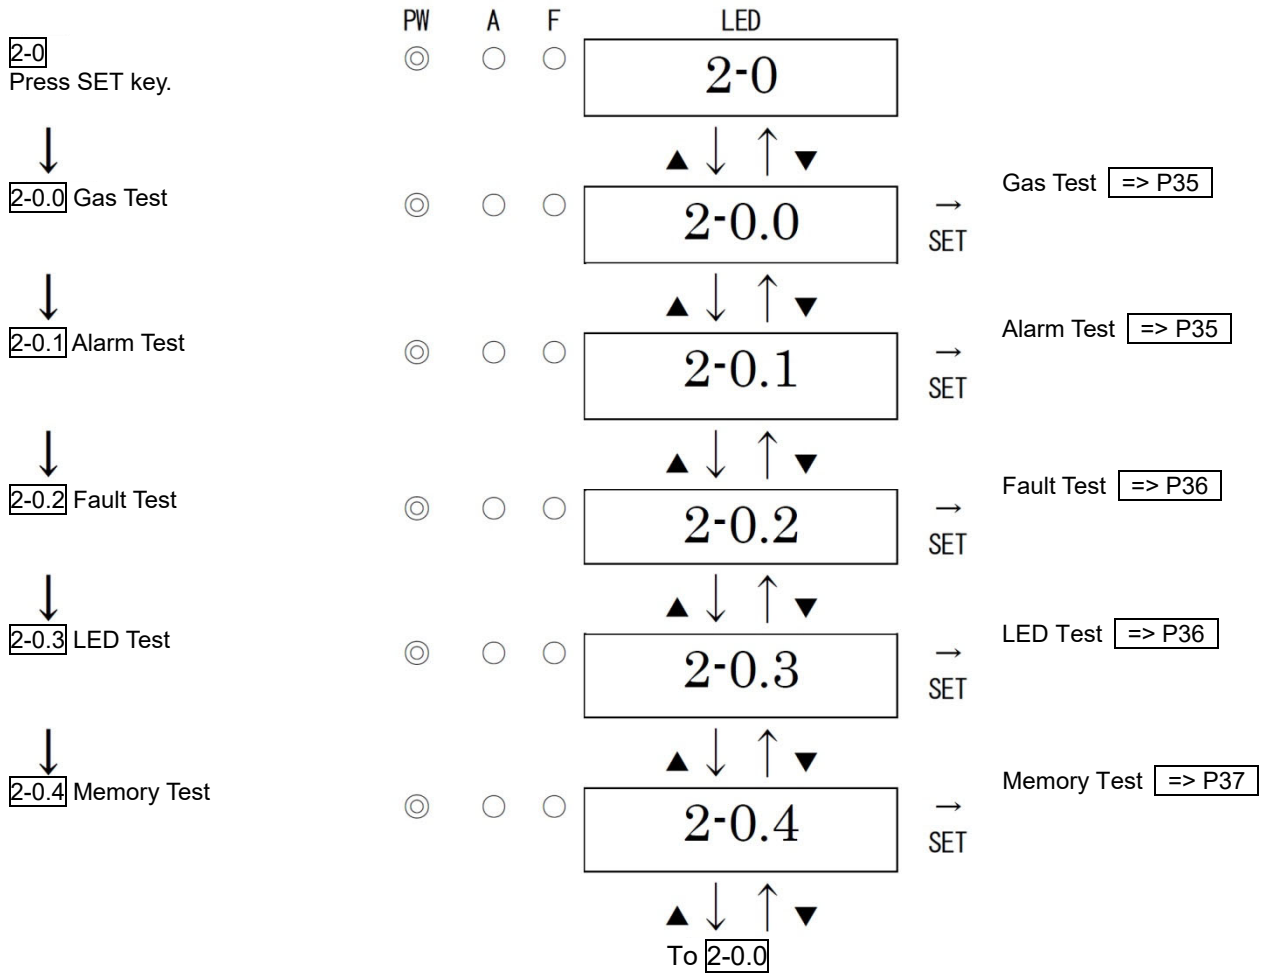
PW A F LED

2-0
Press SET key.

2-0

↓

2-0.0 Gas Test

2-0.0

SET

Gas Test => P35

↓

2-0.1 Alarm Test

2-0.1

SET

Alarm Test => P35

↓

2-0.2 Fault Test

2-0.2

SET

Fault Test => P36

↓

2-0.3 LED Test

2-0.3

SET

LED Test => P36

↓

2-0.4 Memory Test

2-0.4

SET

Memory Test => P37

To 2-0.0